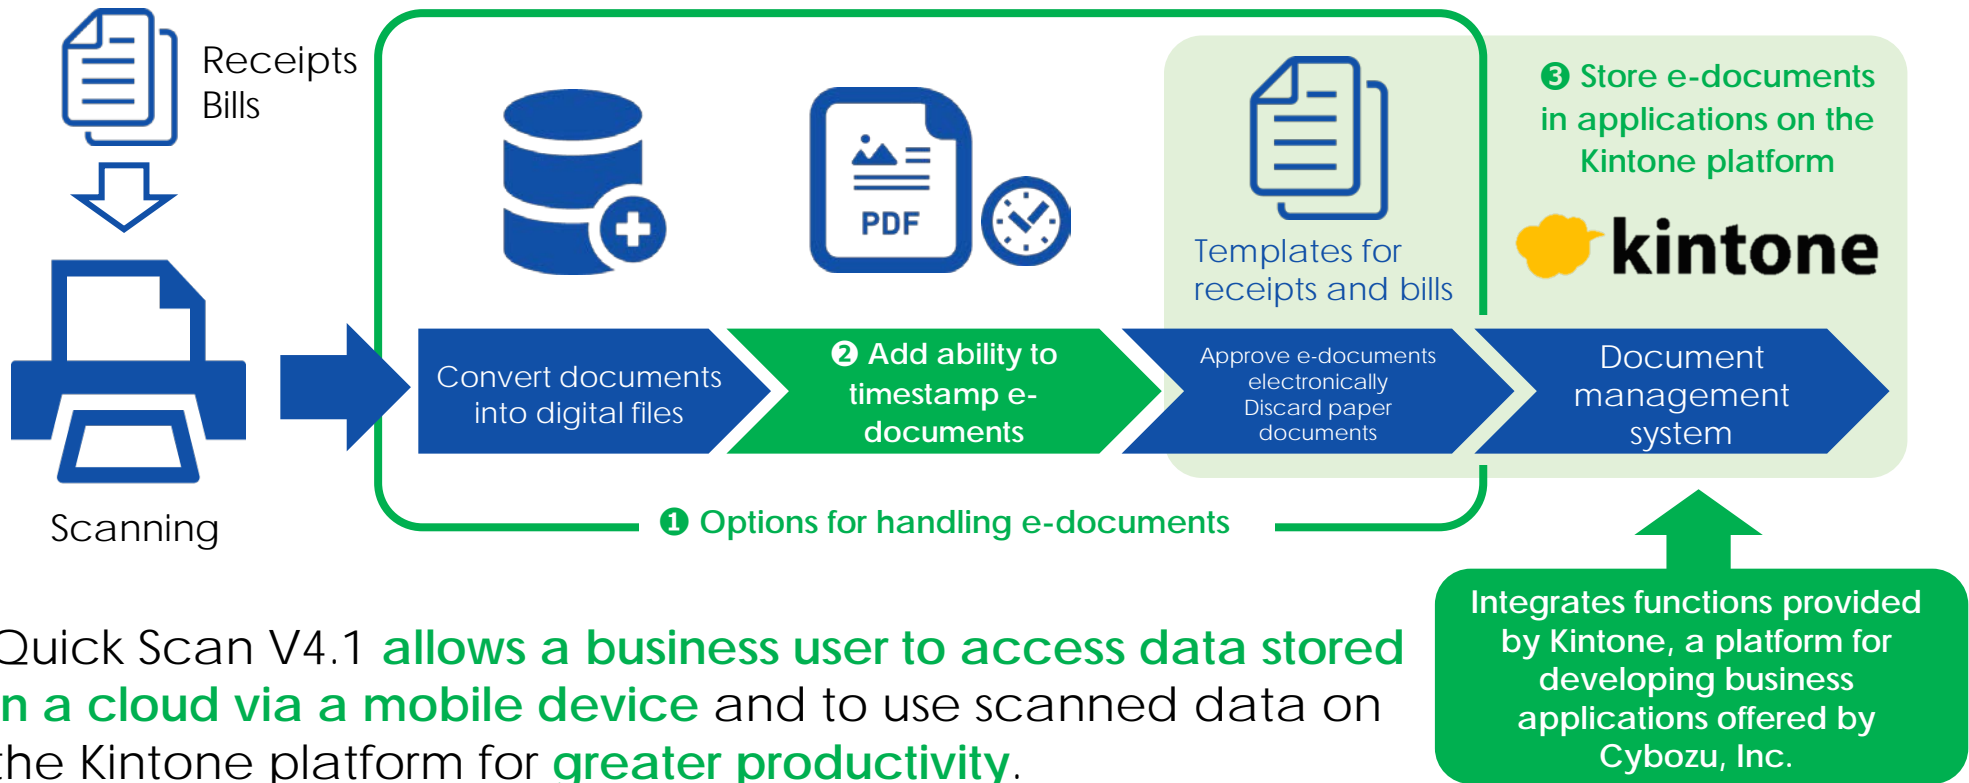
Receipts
Bills

Scanning

PDF

Templates for receipts and bills

❸ Store e-documents in applications on the Kintone platform

kintone

Convert documents into digital files

❷ Add ability to timestamp e-documents

Approve e-documents electronically
Discard paper documents

Document management system

❶ Options for handling e-documents

Integrates functions provided by Kintone, a platform for developing business applications offered by Cybozu, Inc.

Quick Scan V4.1 allows a business user to access data stored in a cloud via a mobile device and to use scanned data on the Kintone platform for greater productivity.